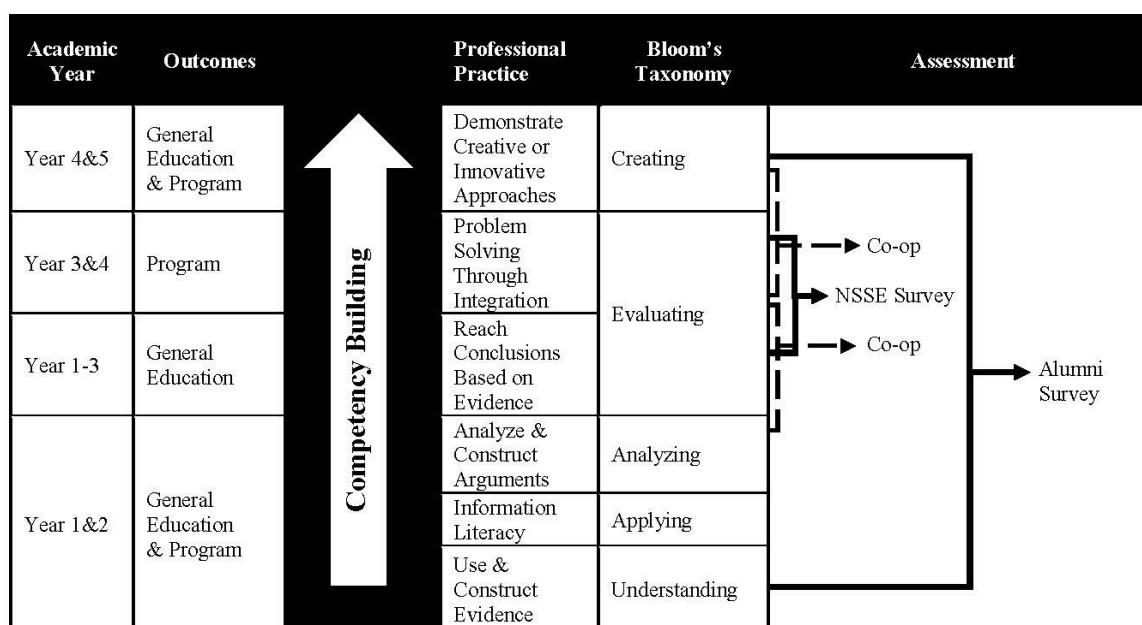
| Academic Year | Outcomes | | Professional Practice | Bloom's Taxonomy | Assessment |
|---|---|---|---|---|---|
| Year 4&5 | General Education & Program | Competency Building | Demonstrate Creative or Innovative Approaches | Creating | |
| Year 3&4 | Program | | Problem Solving Through Integration | Evaluating | Co-op |
| Year 1-3 | General Education | | Reach Conclusions Based on Evidence | | NSSE Survey |
| | | | | | Co-op |
| Year 1&2 | General Education & Program | | Analyze & Construct Arguments | Analyzing | Alumni Survey |
| | | | Information Literacy | Applying | |
| | | | Use & Construct Evidence | Understanding | |